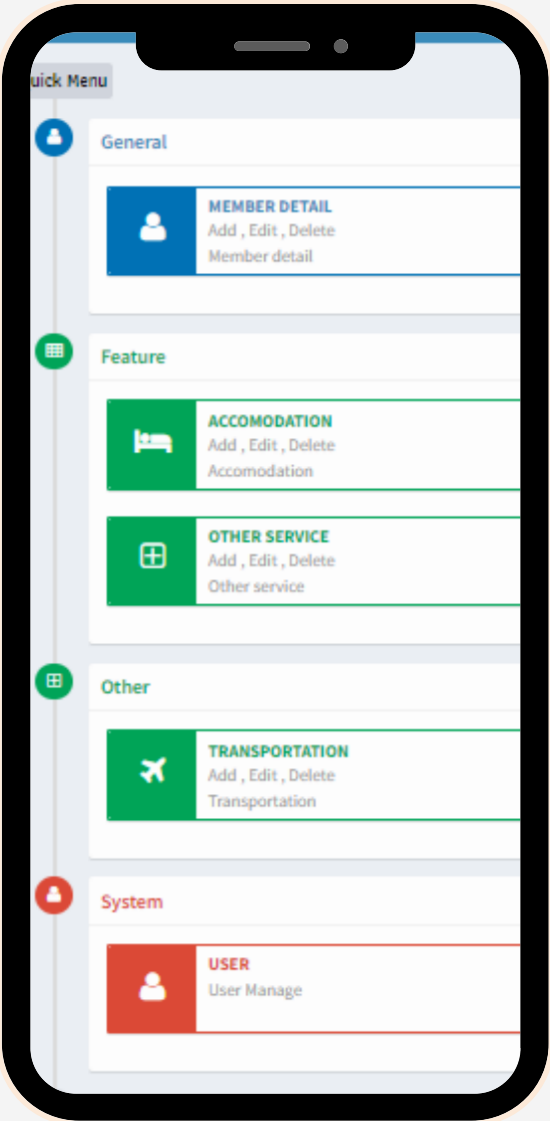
uick Menu

General

MEMBER DETAIL
Add , Edit , Delete
Member detail

Feature

ACCOMODATION
Add , Edit , Delete
Accomodation

OTHER SERVICE
Add , Edit , Delete
Other service

Other

TRANSPORTATION
Add , Edit , Delete
Transportation

System

USER
User Manage